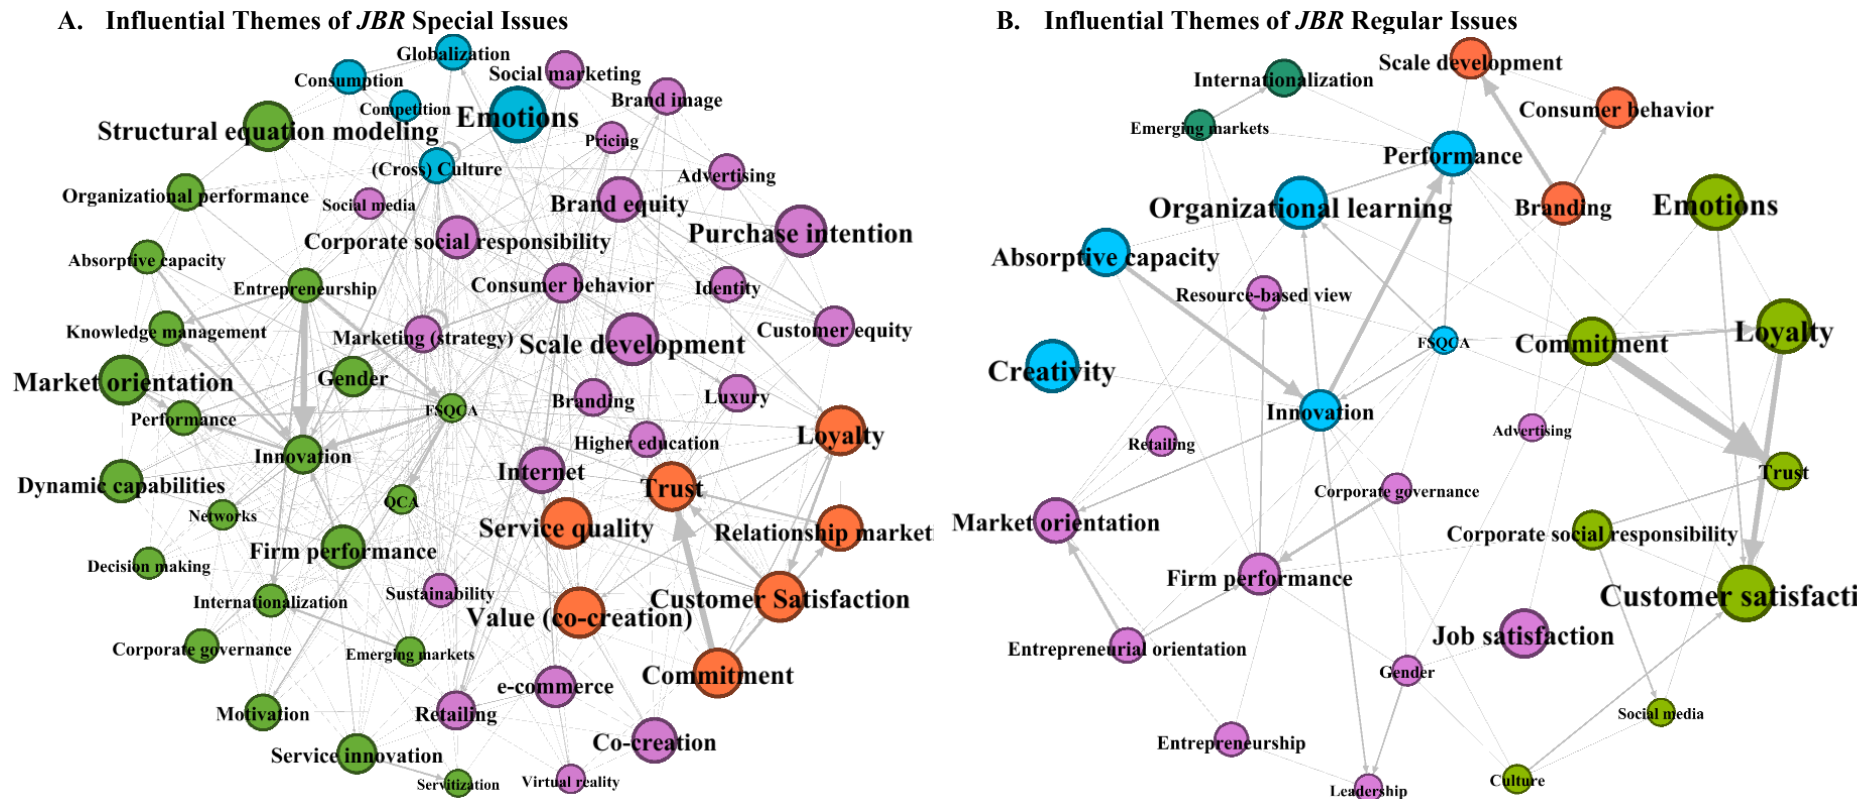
A. Influential Themes of *JBR* Special Issues

Globalization
Consumption
Social marketing
Competition
Emotions
Brand image
Structural equation modeling
Pricing
(Cross) Culture
Advertising
Organizational performance
Social media
Brand equity
Purchase intention
Corporate social responsibility
Absorptive capacity
Entrepreneurship
Consumer behavior
Identity
Customer equity
Knowledge management
Marketing (strategy)
Scale development
Market orientation
Gender
Performance
FSQCA
Branding
Luxury
Higher education
Loyalty
Innovation
Internet
Trust
Dynamic capabilities
QCA
Networks
Service quality
Relationship market
Firm performance
Decision making
Sustainability
Internationalization
Customer Satisfaction
Value (co-creation)
Corporate governance
Emerging markets
Commitment
e-commerce
Motivation
Retailing
Co-creation
Service innovation
Servitization
Virtual reality

B. Influential Themes of *JBR* Regular Issues

Scale development
Internationalization
Consumer behavior
Emerging markets
Performance
Organizational learning
Branding
Emotions
Absorptive capacity
Resource-based view
FSQCA
Commitment
Loyalty
Creativity
Innovation
Advertising
Retailing
Trust
Corporate governance
Market orientation
Corporate social responsibility
Firm performance
Customer satisfacti
Job satisfaction
Entrepreneurial orientation
Gender
Social media
Entrepreneurship
Culture
Leadership